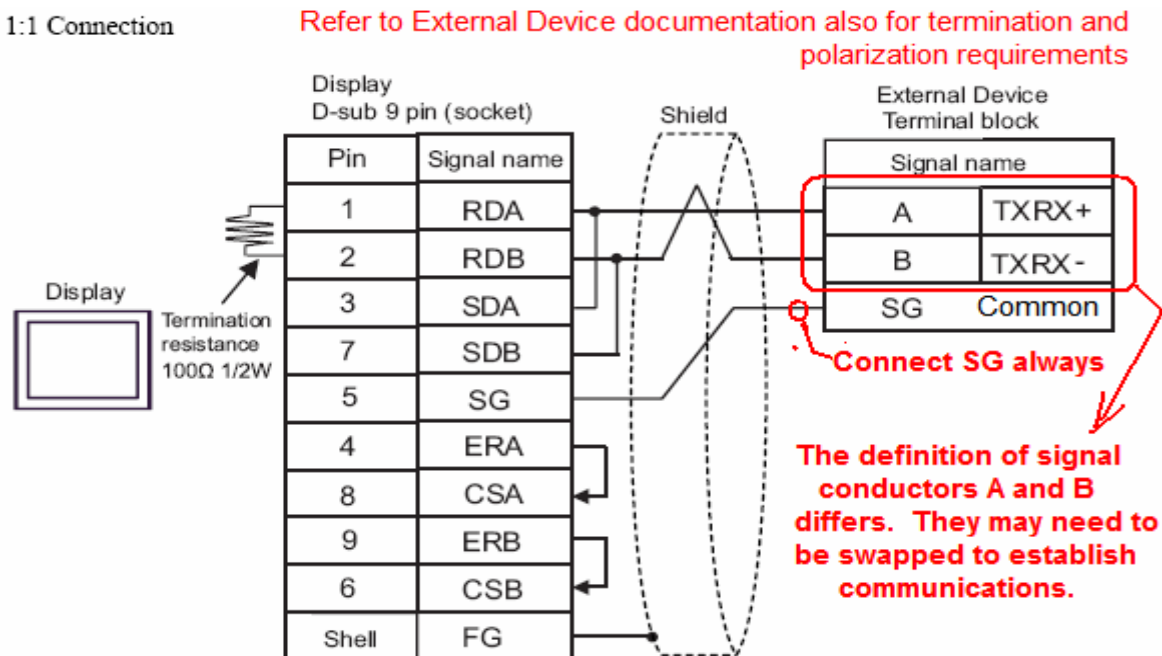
1:1 Connection

Refer to External Device documentation also for termination and polarization requirements

Display
D-sub 9 pin (socket)

| Pin | Signal name |
|---|---|
| 1 | RDA |
| 2 | RDB |
| 3 | SDA |
| 7 | SDB |
| 5 | SG |
| 4 | ERA |
| 8 | CSA |
| 9 | ERB |
| 6 | CSB |
| Shell | FG |

Display

Termination resistance 100Ω 1/2W

Shield

External Device
Terminal block

| Signal name | |
|---|---|
| A | TXRX+ |
| B | TXRX- |
| SG | Common |

Connect SG always

The definition of signal conductors A and B differs. They may need to be swapped to establish communications.